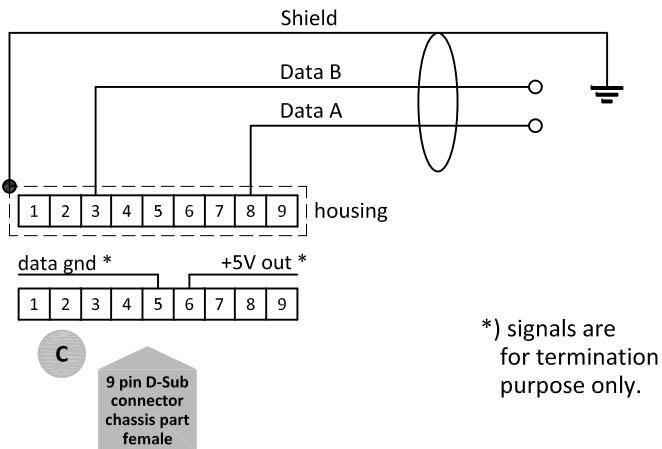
Shield

Data B

Data A

| 1 | 2 | 3 | 4 | 5 | 6 | 7 | 8 | 9 |
|---|---|---|---|---|---|---|---|---|

housing

data gnd *

+5V out *

| 1 | 2 | 3 | 4 | 5 | 6 | 7 | 8 | 9 |
|---|---|---|---|---|---|---|---|---|

C

9 pin D-Sub connector chassis part female

*) signals are for termination purpose only.